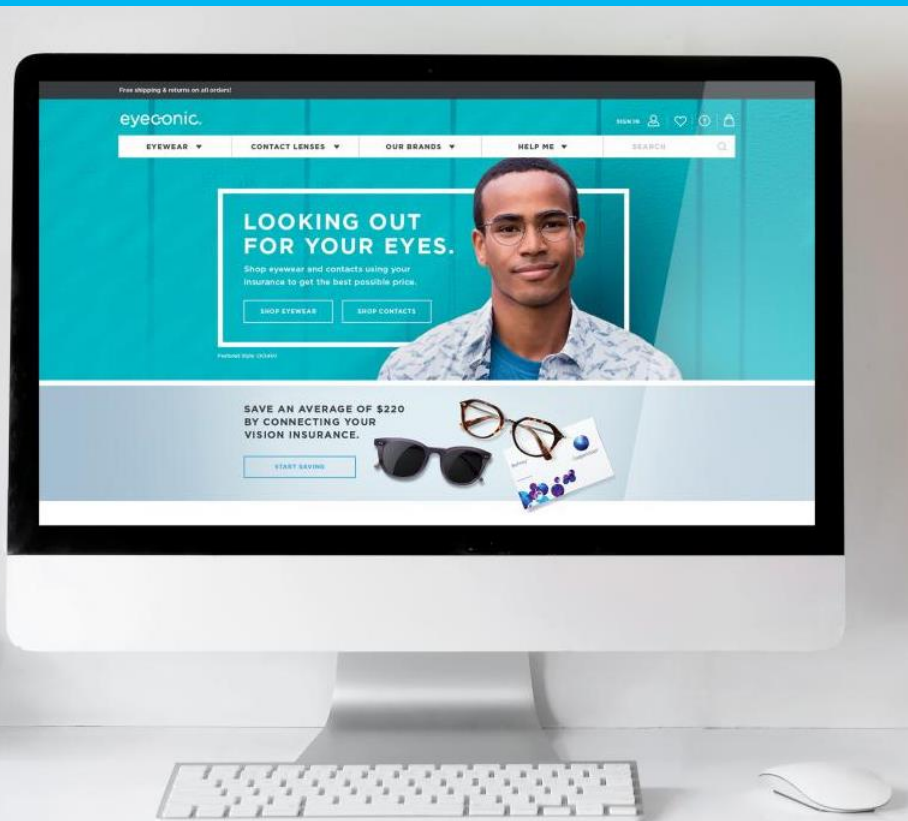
Free shipping & returns on all orders!

eyeconic.

SIGN IN

EYEWEAR ▼

CONTACT LENSES ▼

OUR BRANDS ▼

HELP ME ▼

SEARCH

LOOKING OUT FOR YOUR EYES.

Shop eyewear and contacts using your insurance to get the best possible price.

SHOP EYEWEAR

SHOP CONTACTS

Featured Style: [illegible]

SAVE AN AVERAGE OF $220 BY CONNECTING YOUR VISION INSURANCE.

START SAVING